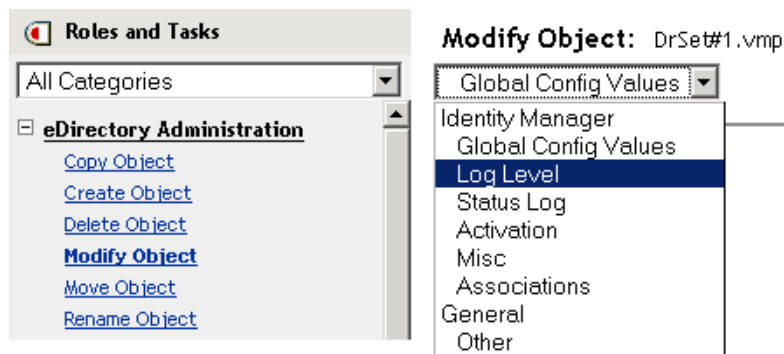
Roles and Tasks

All Categories

eDirectory Administration

Copy Object

Create Object

Delete Object

Modify Object

Move Object

Rename Object

Modify Object: DrSet#1.vmp

Global Config Values

Identity Manager

Global Config Values

Log Level

Status Log

Activation

Misc

Associations

General

Other